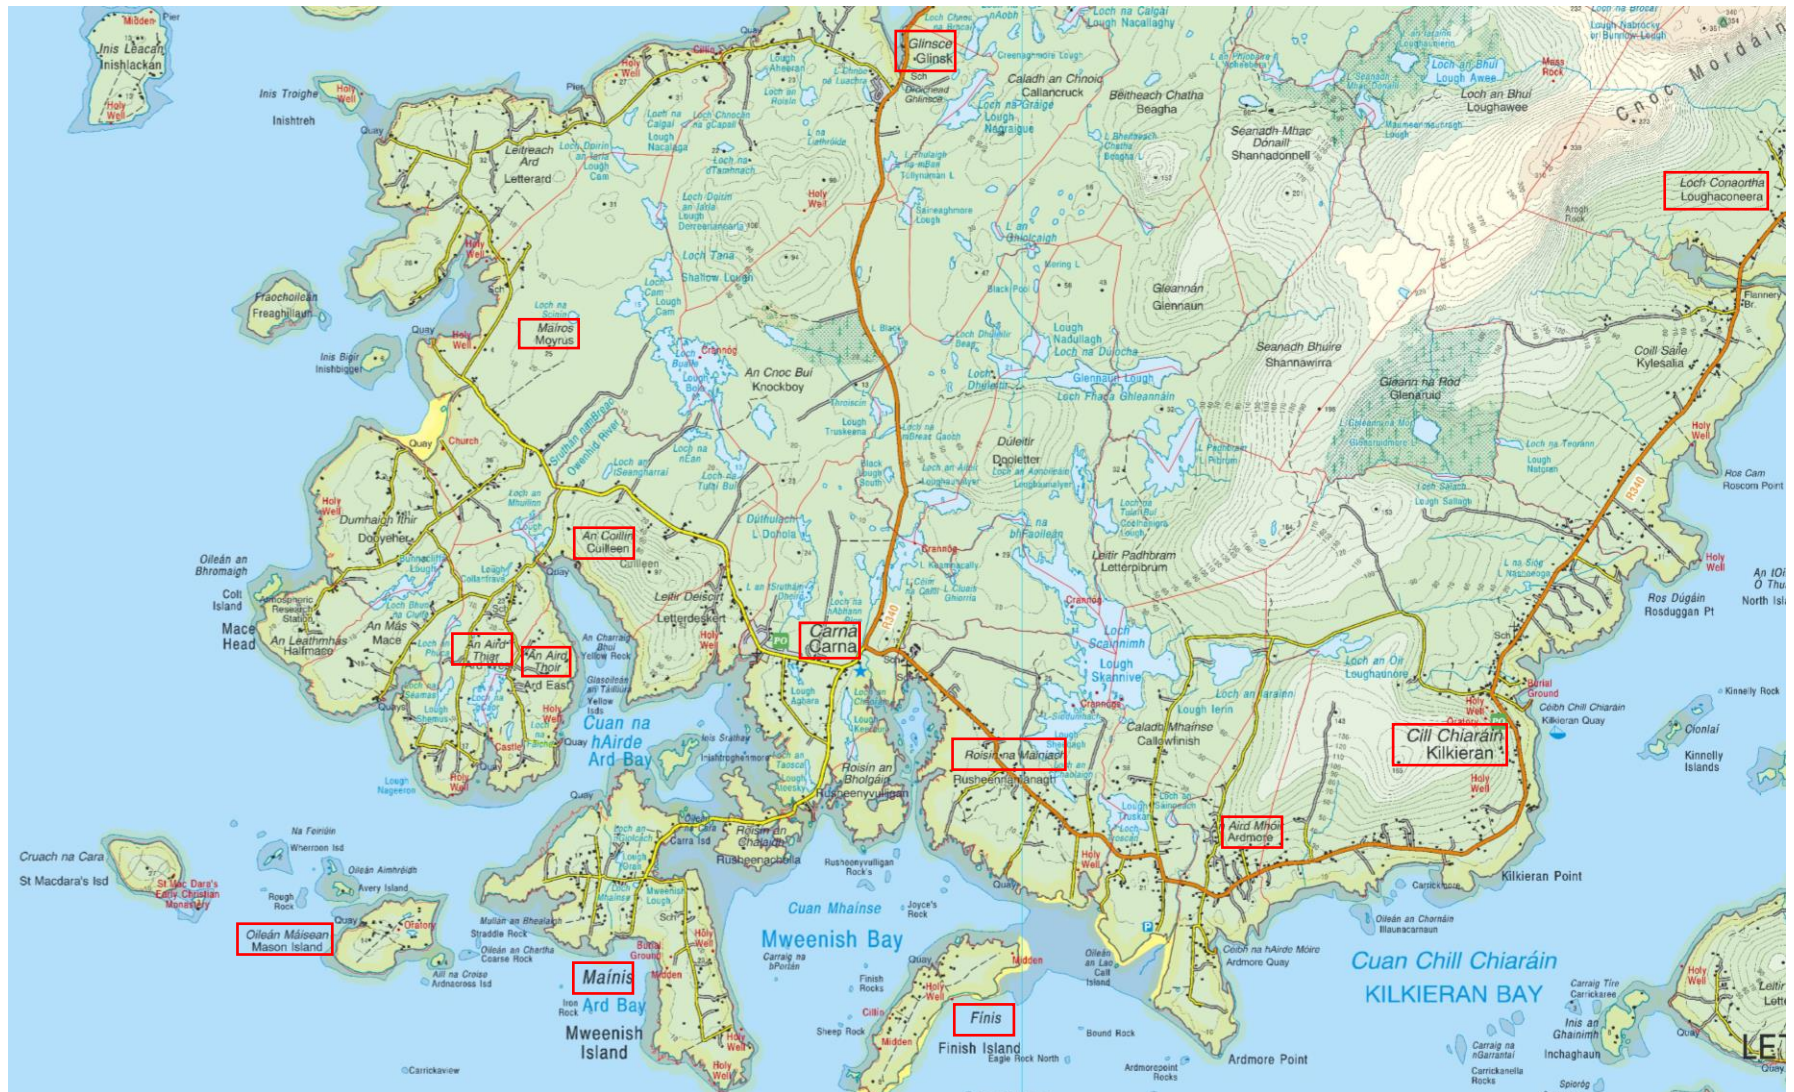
Inis Leacan
Inishlackan
Míoden
Pier
Holy Well
Inis Troighe
Inishtreh
Holy Well
Quay
Pier
Cillín
Holy Well
Leitreach Ard
Letterard
Loch na Calgaí
Lough Nacalgagh
Glinsce
Glinsk
Sch
Droichead Ghlinsce
Caladh an Chnoic
Callancruck
Loch na Graige
Lough Nagraigue
Beitheach Chatha
Beagha
Séanadh Mhac Dónaill
Shannadonnell
Loch an Bhuí
Lough Awee
Loch an Bhuí
Loughawee
Cnoc Mordáin
Loch Conaortha
Loughaconeera
Holy Well
Fraochoileán
Freaghillaun
Quay
Holy Well
Maíros
Moyrus
Inis Bigír
Inishbiggle
Loch Tana
Shallow Lough
Holy Well
Gleannán
Glennaun
Seanadh Bhuire
Shannawirra
Coill Saile
Kylesalia
Gleann na Rod
Glenaruid
An Cnoc Buí
Knockboy
Crannóg
Quay
Church
Holy Well
Dumhaigh Ithir
Dooyeher
Owenglin River
Sruthán na mBroc
Dúleitir
Dooletter
Loch Fhada
Glennaun Lough
Holy Well
Ros Cam
Roscom Point
An Coillín
Cuilleen
Oileán an Bhromaigh
Colt Island
Mace Head
Atmospheric Research Station
An Más
Mace
An Leathmhas
Halfmace
Leitir Deiscirt
Letterdeskert
Leitir Padhbram
Letterpibrum
Holy Well
An tOileán Thuaidh
North Island
Ros Dúgáin
Rosduggan Pt
An Aird Thiar
An Aird Thoir
Ard East
An Charraig Bhuí
Yellow Rock
PO
Carna
Carna
R340
Loch Scainnimh
Lough Skannive
Loch an Oir
Loughaunore
Crannóg
Crannóg
Sch
Holy Well
Castle
Quay
Cuan na hAirde
Ard Bay
Inis Sratbay
Holy Well
Lough Nageeron
Holy Well
Roisín an Bholgáin
Rusheenyvulligan
Roisín na Mainiach
Rusheennamanagh
Caladh Mhainse
Callowfinish
Loch Ierin
Burial Ground
Céibh Chill Chiaráin
Kilkieran Quay
Cill Chiaráin
Kilkieran
Holy Well
Oratory
Kinnelly Rock
Cionlaí
Kinnelly Islands
Quay
Na Feiriúin
Cruach na Cara
St Macdara's Isd
St Mac Dara's Early Christian Monastery
Oileán Aimhréidh
Avery Island
Rough Rock
Roisín an Chalaidh
Rusheenachalla
Carra Isd
Rusheenyvulligan Rock's
Aird Mhóir
Ardmore
Quay
Kilkieran Point
Carrickcaua
Oileán an Chorráin
Illaunacarnaun
Oileán Máisean
Mason Island
Quay
Oratory
Aill na Croise
Ardnacross Isd
Mullán an Bhealaigh
Straddle Rock
Oileán an Chartha
Coarse Rock
Burial Ground
Holy Well
Míoden
Sch
Cuan Mhaínse
Mweenish Bay
Joyce's Rock
Carraig na bPortán
Finish Rocks
Quay
Holy Well
Míoden
Oileán an Lao
Calf Island
Céibh na hAirde Móire
Ardmore Quay
Cuan Chill Chiaráin
KILKIERAN BAY
Carraig Tíre
Carrickaree
Inis an Ghainimh
Inchaghaun
Holy Well
Maínis
Ard Bay
Iron Rock
Mweenish Island
Holy Well
Holy Well
Carrickaview
Sheep Rock
Cillín
Fínis
Finish Island
Eagle Rock North
Midden
Bound Rock
Ardmorepoint Rocks
Ardmore Point
Carraig na nGarrantaí
Carrickanella Rocks
Spiróg
Quay
LE